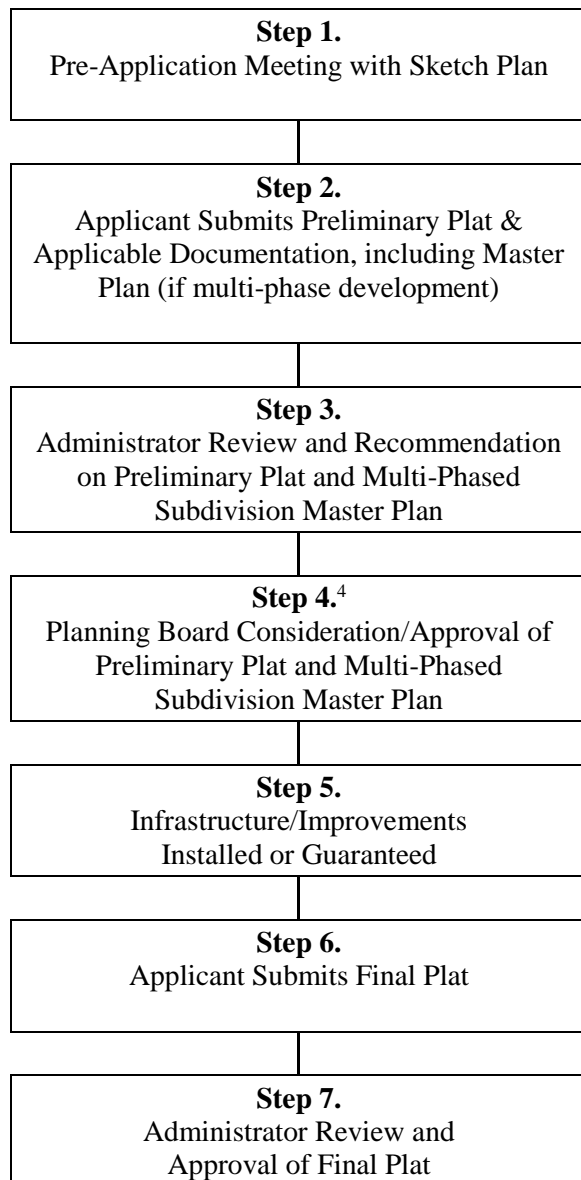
**Step 1.**
Pre-Application Meeting with Sketch Plan

**Step 2.**
Applicant Submits Preliminary Plat & Applicable Documentation, including Master Plan (if multi-phase development)

**Step 3.**
Administrator Review and Recommendation on Preliminary Plat and Multi-Phased Subdivision Master Plan

**Step 4.**$^4$
Planning Board Consideration/Approval of Preliminary Plat and Multi-Phased Subdivision Master Plan

**Step 5.**
Infrastructure/Improvements Installed or Guaranteed

**Step 6.**
Applicant Submits Final Plat

**Step 7.**
Administrator Review and Approval of Final Plat